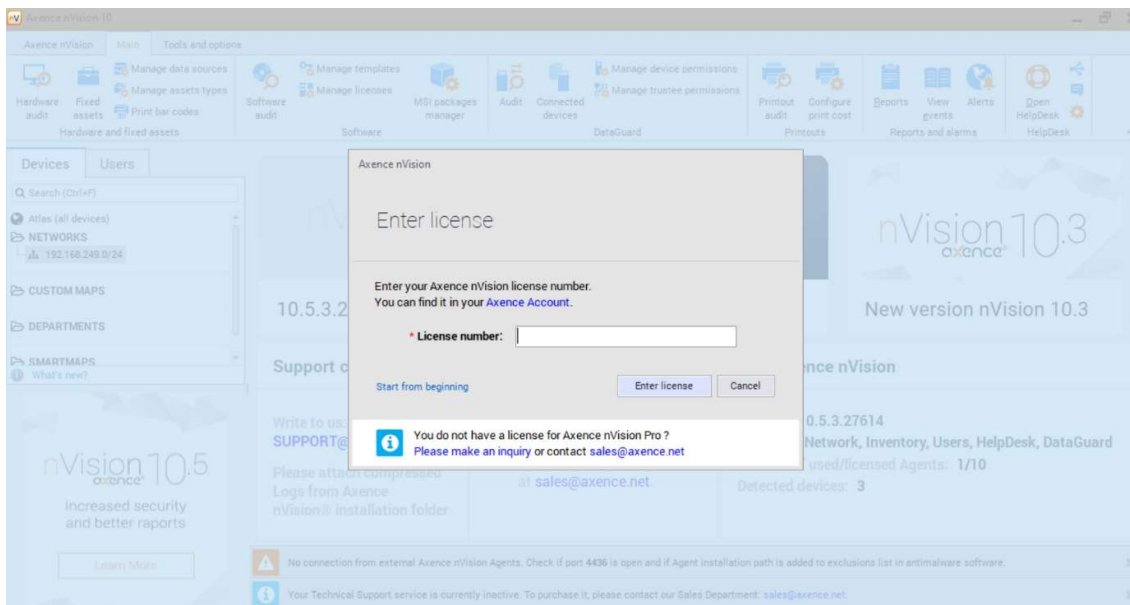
Axence nVision 10

Axence nVision Main Tools and options

Hardware audit
Fixed assets
Manage data sources
Manage assets types
Print bar codes
Hardware and fixed assets

Software audit
Manage templates
Manage licenses
MSI packages manager
Software

Audit
Connected devices
Manage device permissions
Manage trustee permissions
DataGuard

Printout audit
Configure print cost
Printouts

Reports
View events
Alerts
Reports and alarms

Open HelpDesk
HelpDesk

Devices Users

Search (Ctrl+F)
Atlas (all devices)
NETWORKS
192.168.249.0/24
CUSTOM MAPS
DEPARTMENTS
SMARTMAPS
What's new?

nVision 10.5
axence
Increased security and better raports
Learn More

10.5.3.2

nVision 10.3
axence
New version nVision 10.3

Support c

Write to us:
SUPPORT@
Please attach compressed Logs from Axence nVision® installation folder

at sales@axence.net.

nce nVision
0.5.3.27614
Network, Inventory, Users, HelpDesk, DataGuard
used/licensed Agents: 1/10
Detected devices: 3

Axence nVision

Enter license

Enter your Axence nVision license number.
You can find it in your Axence Account.

* License number:

Start from beginning
Enter license Cancel

You do not have a license for Axence nVision Pro ?
Please make an inquiry or contact sales@axence.net

No connection from external Axence nVision Agents. Check if port 4436 is open and if Agent installation path is added to exclusions list in antimalware software.

Your Technical Support service is currently inactive. To purchase it, please contact our Sales Department: sales@axence.net.